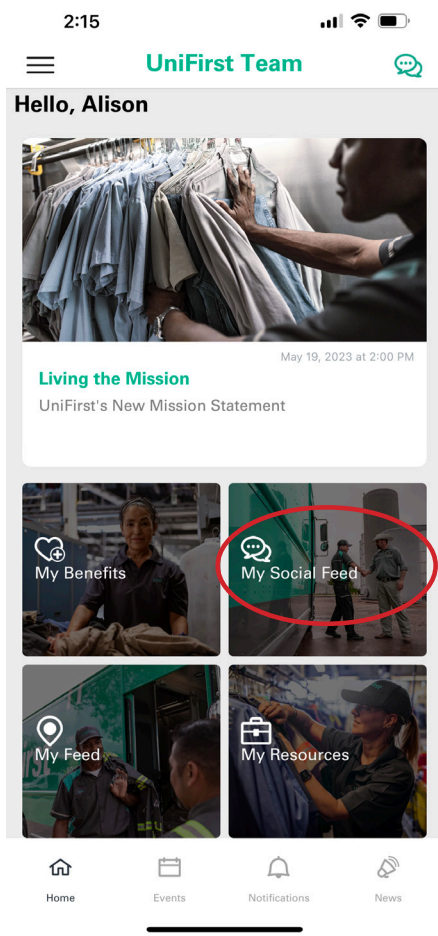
2:15

UniFirst Team

Hello, Alison

May 19, 2023 at 2:00 PM

Living the Mission

UniFirst's New Mission Statement

My Benefits

My Social Feed

My Feed

My Resources

Home

Events

Notifications

News